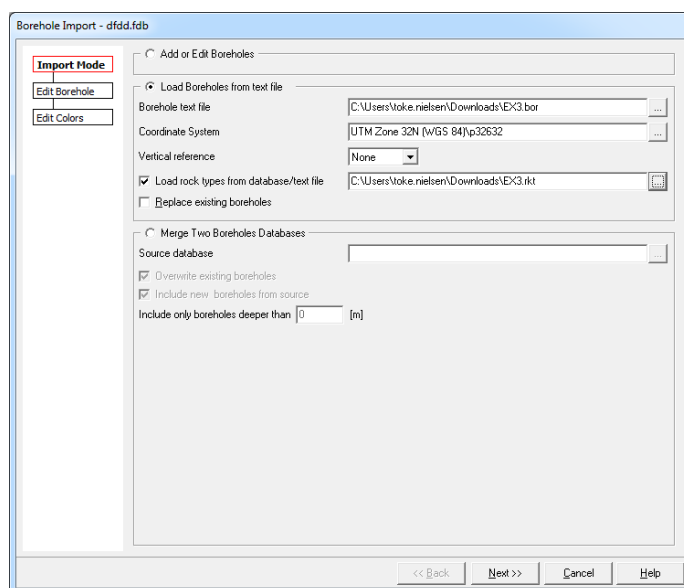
Borehole Import - dfdd.fdb

Import Mode
Edit Borehole
Edit Colors

Add or Edit Boreholes

Load Boreholes from text file
Borehole text file C:\Users\toke.nielsen\Downloads\EX3.bor ...
Coordinate System UTM Zone 32N (WGS 84)\p32632 ...
Vertical reference None
Load rock types from database/text file C:\Users\toke.nielsen\Downloads\EX3.rkt ...
Replace existing boreholes

Merge Two Boreholes Databases
Source database ...
Overwrite existing boreholes
Include new boreholes from source
Include only boreholes deeper than 0 [m]

<< Back Next >> Cancel Help